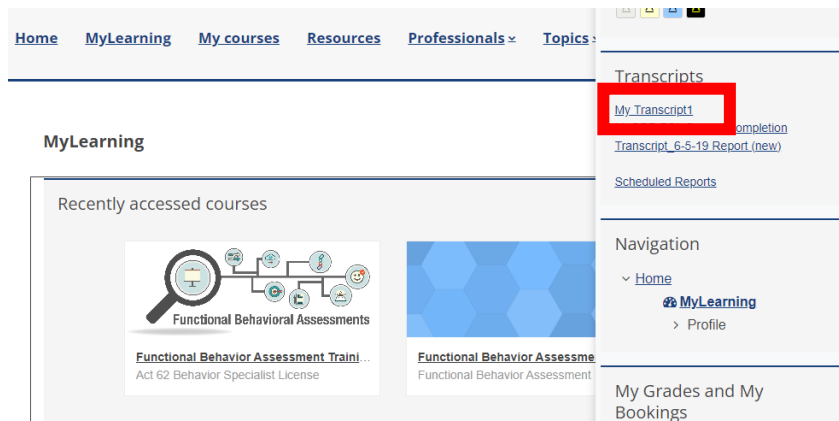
Home MyLearning My courses Resources Professionals Topics

MyLearning

Recently accessed courses

Functional Behavioral Assessments

Functional Behavior Assessment Traini...
Act 62 Behavior Specialist License

Functional Behavior Assessme
Functional Behavior Assessment

Transcripts

My Transcript1
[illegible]ompletion
Transcript_6-5-19 Report (new)

Scheduled Reports

Navigation

Home
MyLearning
Profile

My Grades and My Bookings